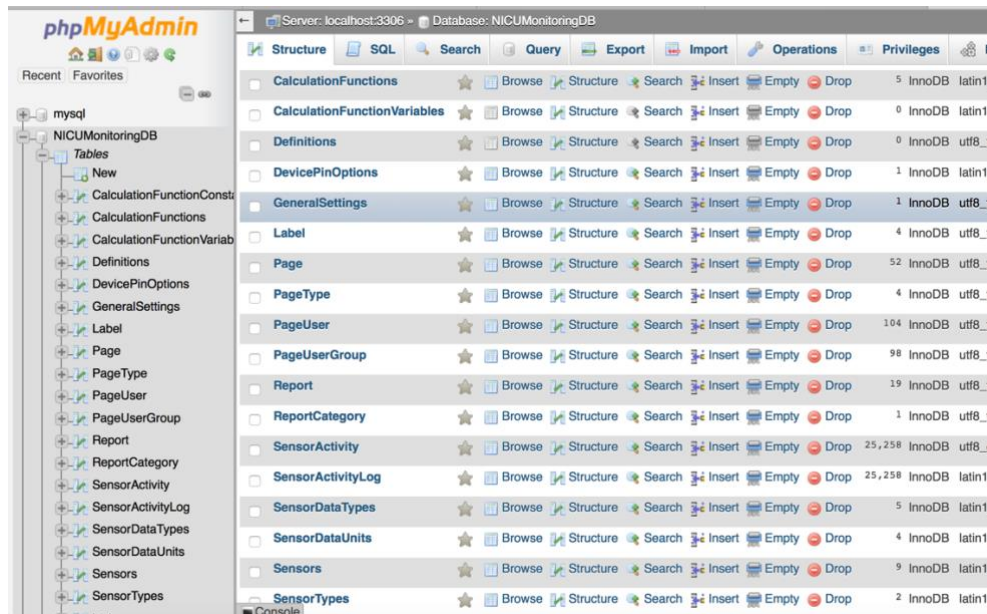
phpMyAdmin

Recent Favorites

mysql
NICUMonitoringDB
Tables
New
CalculationFunctionConst
CalculationFunctions
CalculationFunctionVariab
Definitions
DevicePinOptions
GeneralSettings
Label
Page
PageType
PageUser
PageUserGroup
Report
ReportCategory
SensorActivity
SensorActivityLog
SensorDataTypes
SensorDataUnits
Sensors
SensorTypes

Server: localhost:3306 » Database: NICUMonitoringDB

Structure SQL Search Query Export Import Operations Privileges

| Table | | | | | | | | Rows | Type | Collation |
|---|---|---|---|---|---|---|---|---|---|---|
| CalculationFunctions | Browse | Structure | Search | Insert | Empty | Drop | | 5 | InnoDB | latin1 |
| CalculationFunctionVariables | Browse | Structure | Search | Insert | Empty | Drop | | 0 | InnoDB | latin1 |
| Definitions | Browse | Structure | Search | Insert | Empty | Drop | | 0 | InnoDB | utf8_ |
| DevicePinOptions | Browse | Structure | Search | Insert | Empty | Drop | | 1 | InnoDB | latin1 |
| GeneralSettings | Browse | Structure | Search | Insert | Empty | Drop | | 1 | InnoDB | utf8_ |
| Label | Browse | Structure | Search | Insert | Empty | Drop | | 4 | InnoDB | utf8_ |
| Page | Browse | Structure | Search | Insert | Empty | Drop | | 52 | InnoDB | utf8_ |
| PageType | Browse | Structure | Search | Insert | Empty | Drop | | 4 | InnoDB | utf8_ |
| PageUser | Browse | Structure | Search | Insert | Empty | Drop | | 104 | InnoDB | utf8_ |
| PageUserGroup | Browse | Structure | Search | Insert | Empty | Drop | | 98 | InnoDB | utf8_ |
| Report | Browse | Structure | Search | Insert | Empty | Drop | | 19 | InnoDB | utf8_ |
| ReportCategory | Browse | Structure | Search | Insert | Empty | Drop | | 1 | InnoDB | utf8_ |
| SensorActivity | Browse | Structure | Search | Insert | Empty | Drop | | 25,258 | InnoDB | utf8_ |
| SensorActivityLog | Browse | Structure | Search | Insert | Empty | Drop | | 25,258 | InnoDB | latin1 |
| SensorDataTypes | Browse | Structure | Search | Insert | Empty | Drop | | 5 | InnoDB | latin1 |
| SensorDataUnits | Browse | Structure | Search | Insert | Empty | Drop | | 4 | InnoDB | latin1 |
| Sensors | Browse | Structure | Search | Insert | Empty | Drop | | 9 | InnoDB | latin1 |
| SensorTypes | Browse | Structure | Search | Insert | Empty | Drop | | 2 | InnoDB | latin1 |

Console